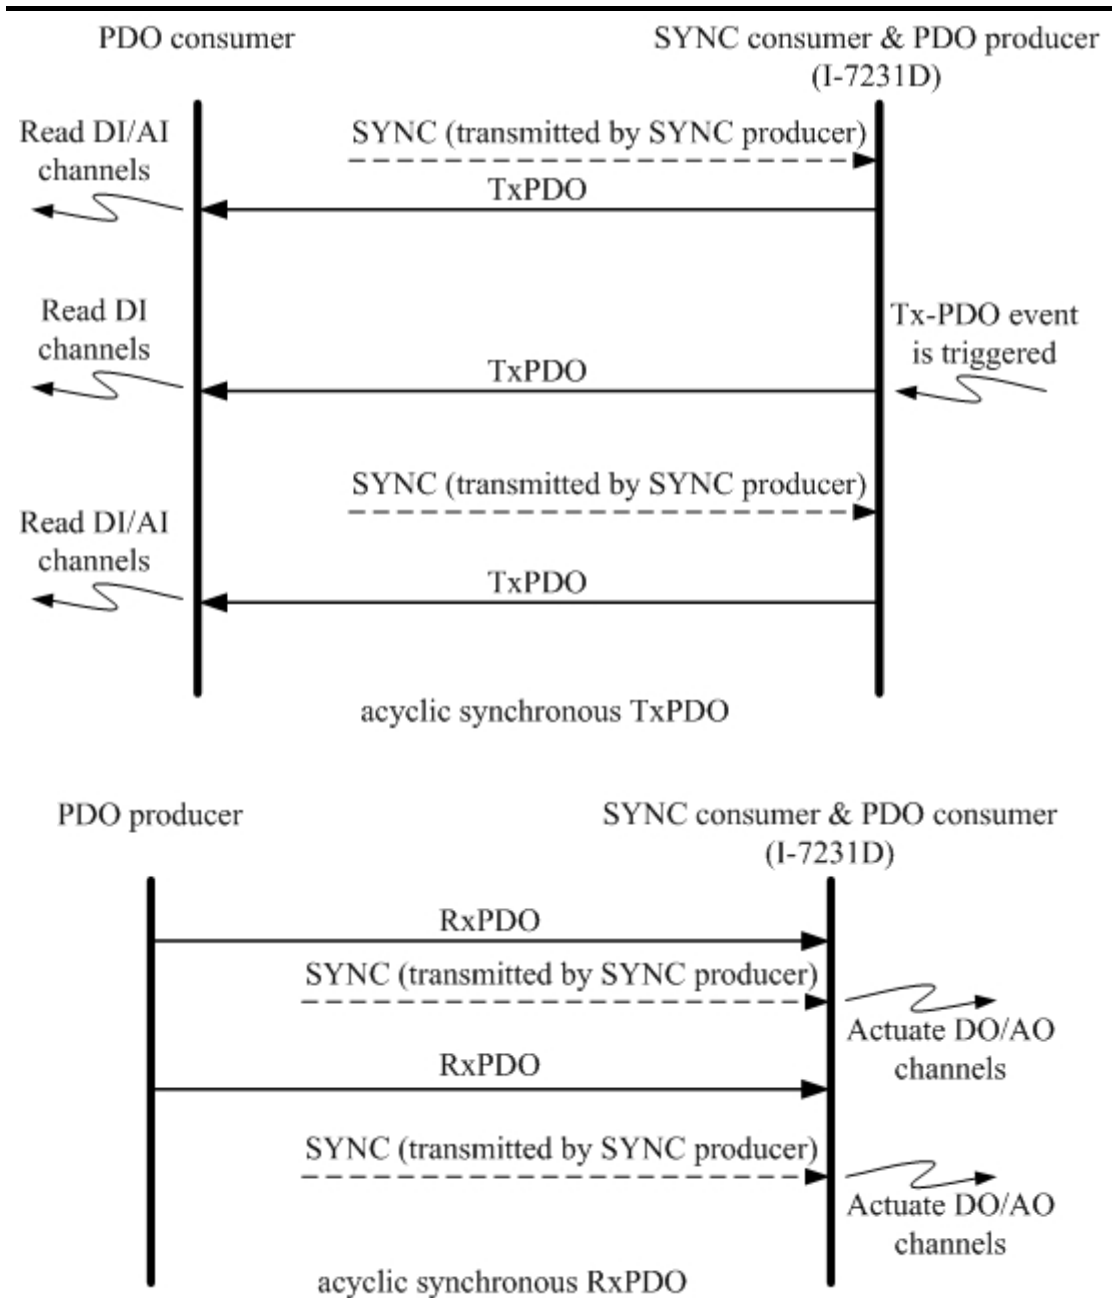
PDO consumer

SYNC consumer & PDO producer (I-7231D)

Read DI/AI channels

SYNC (transmitted by SYNC producer)

TxPDO

Read DI channels

Tx-PDO event is triggered

TxPDO

SYNC (transmitted by SYNC producer)

Read DI/AI channels

TxPDO

acyclic synchronous TxPDO

PDO producer

SYNC consumer & PDO consumer (I-7231D)

RxPDO

SYNC (transmitted by SYNC producer)

Actuate DO/AO channels

RxPDO

SYNC (transmitted by SYNC producer)

Actuate DO/AO channels

acyclic synchronous RxPDO